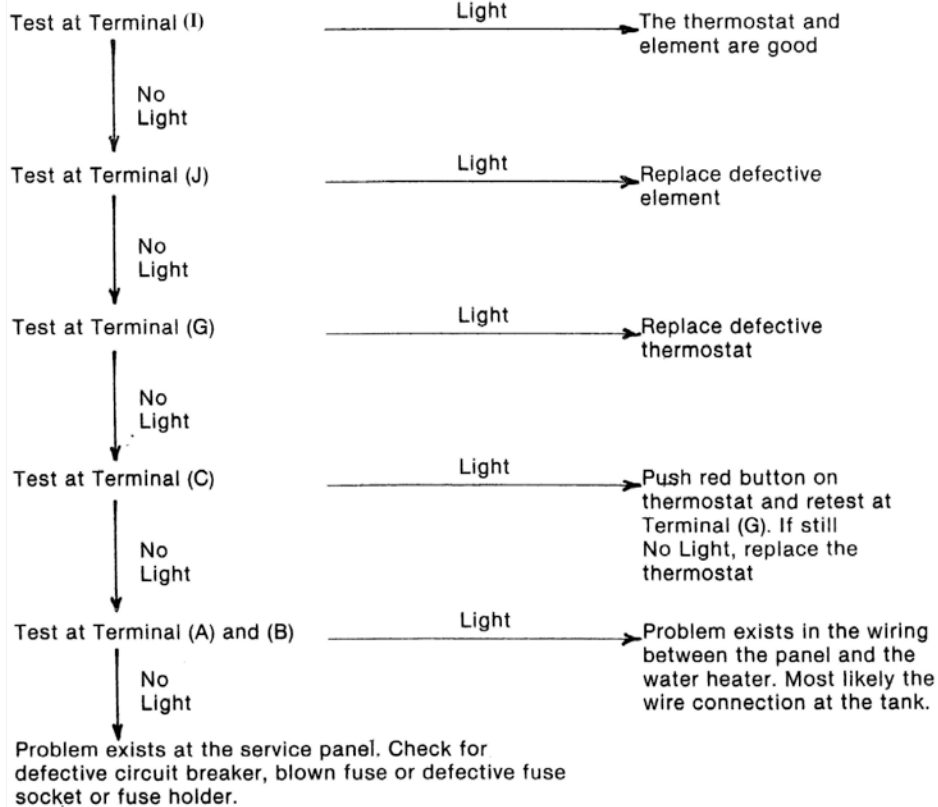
Test at Terminal (I)

Light

The thermostat and element are good

No Light

Test at Terminal (J)

Light

Replace defective element

No Light

Test at Terminal (G)

Light

Replace defective thermostat

No Light

Test at Terminal (C)

Light

Push red button on thermostat and retest at Terminal (G). If still No Light, replace the thermostat

No Light

Test at Terminal (A) and (B)

Light

Problem exists in the wiring between the panel and the water heater. Most likely the wire connection at the tank.

No Light

Problem exists at the service panel. Check for defective circuit breaker, blown fuse or defective fuse socket or fuse holder.